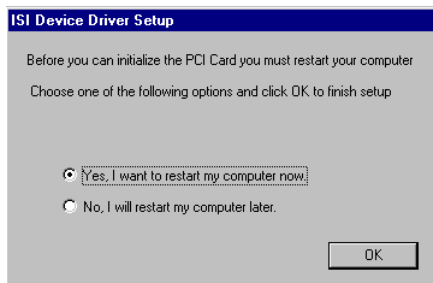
ISI Device Driver Setup

Before you can initialize the PCI Card you must restart your computer

Choose one of the following options and click OK to finish setup

Yes, I want to restart my computer now.

No, I will restart my computer later.

OK